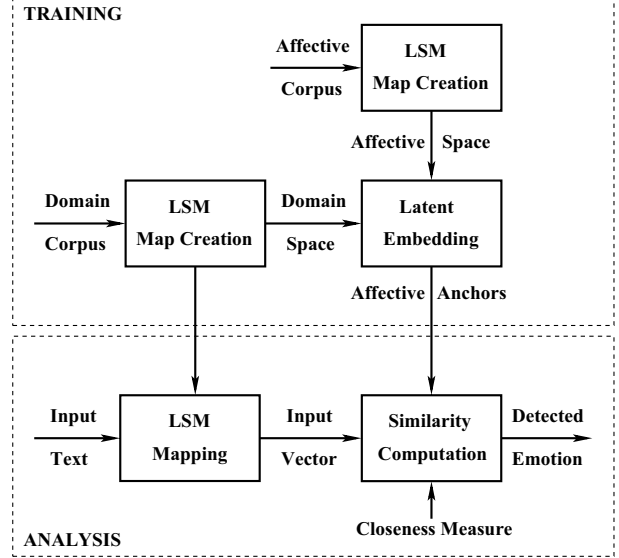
TRAINING

Affective Corpus

LSM Map Creation

Affective Space

Domain Corpus

LSM Map Creation

Domain Space

Latent Embedding

Affective Anchors

Input Text

LSM Mapping

Input Vector

Similarity Computation

Detected Emotion

Closeness Measure

ANALYSIS